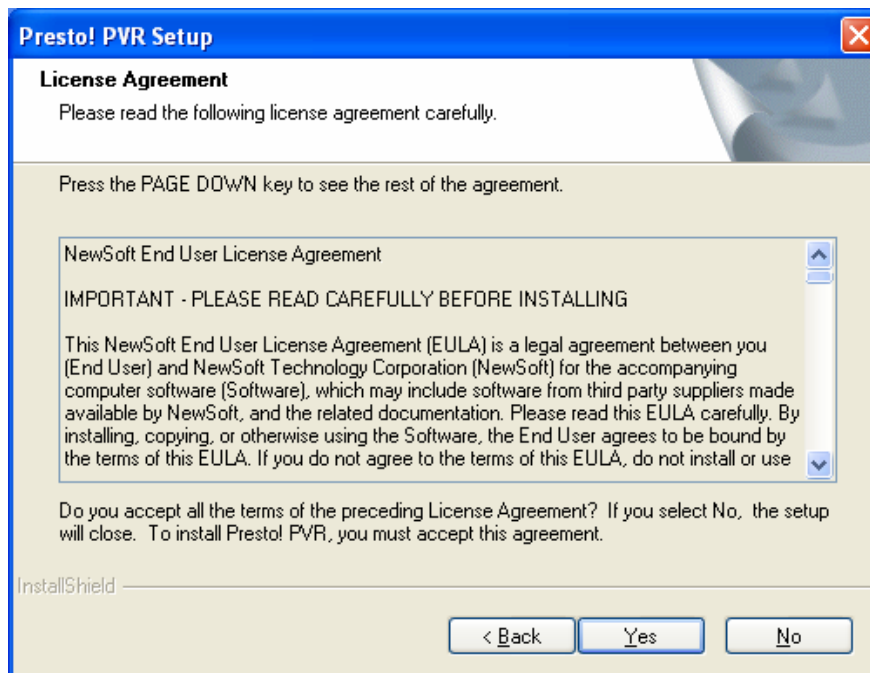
Presto! PVR Setup

License Agreement

Please read the following license agreement carefully.

Press the PAGE DOWN key to see the rest of the agreement.

NewSoft End User License Agreement

IMPORTANT - PLEASE READ CAREFULLY BEFORE INSTALLING

This NewSoft End User License Agreement (EULA) is a legal agreement between you (End User) and NewSoft Technology Corporation (NewSoft) for the accompanying computer software (Software), which may include software from third party suppliers made available by NewSoft, and the related documentation. Please read this EULA carefully. By installing, copying, or otherwise using the Software, the End User agrees to be bound by the terms of this EULA. If you do not agree to the terms of this EULA, do not install or use

Do you accept all the terms of the preceding License Agreement? If you select No, the setup will close. To install Presto! PVR, you must accept this agreement.

InstallShield

< Back

Yes

No